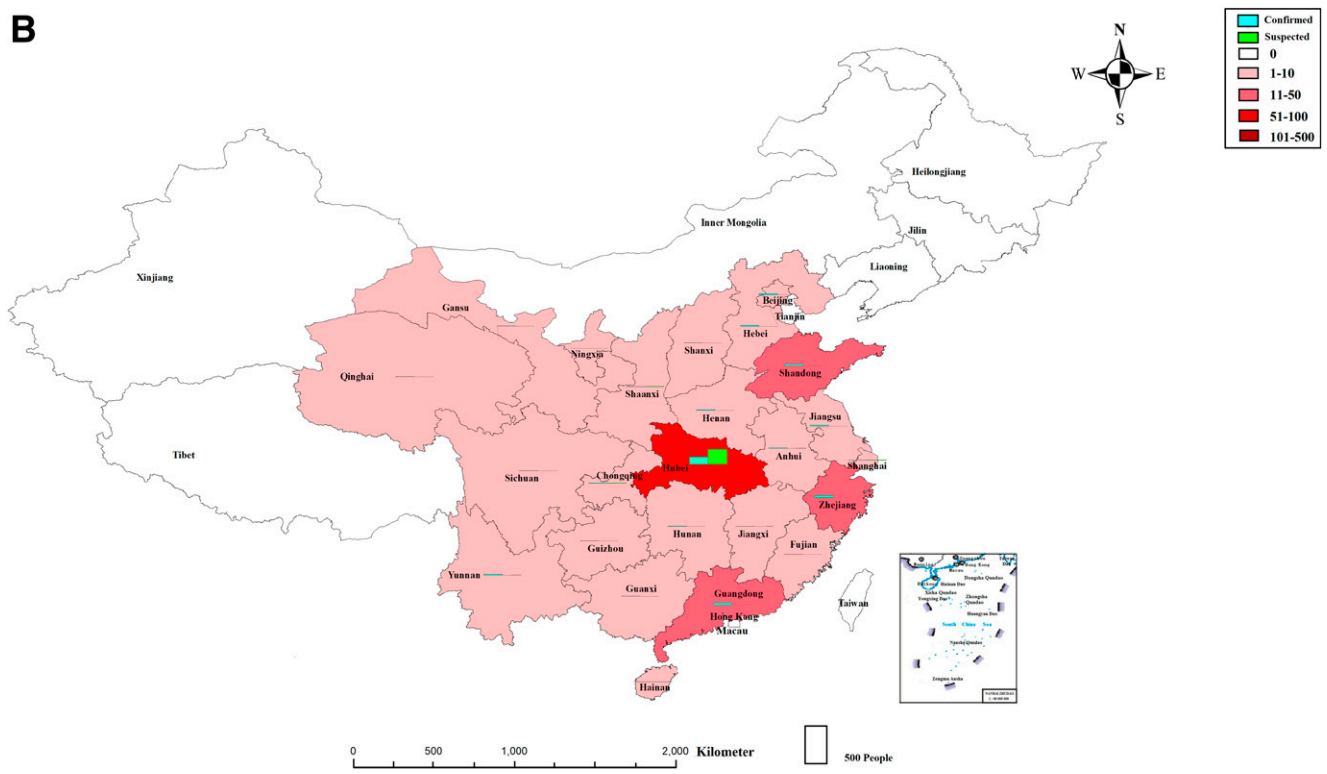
B

Confirmed
Suspected
0
1-10
11-50
51-100
101-500

N
W
E
S

Heilongjiang
Inner Mongolia
Jilin
Liaoning
Xinjiang
Beijing
Tianjin
Gansu
Hebei
Ningxia
Shanxi
Shandong
Qinghai
Shaanxi
Henan
Jiangsu
Tibet
Hubei
Anhui
Shanghai
Sichuan
Chongqing
Zhejiang
Hunan
Jiangxi
Fujian
Guizhou
Yunnan
Guanxi
Guangdong
Taiwan
Hong Kong
Macau
Hainan

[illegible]
Dongsha Qundao
Xisha Qundao
Zhongsha Qundao
Huangyan Dao
South China Sea
Nansha Qundao
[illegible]

0 500 1,000 2,000 Kilometer

500 People